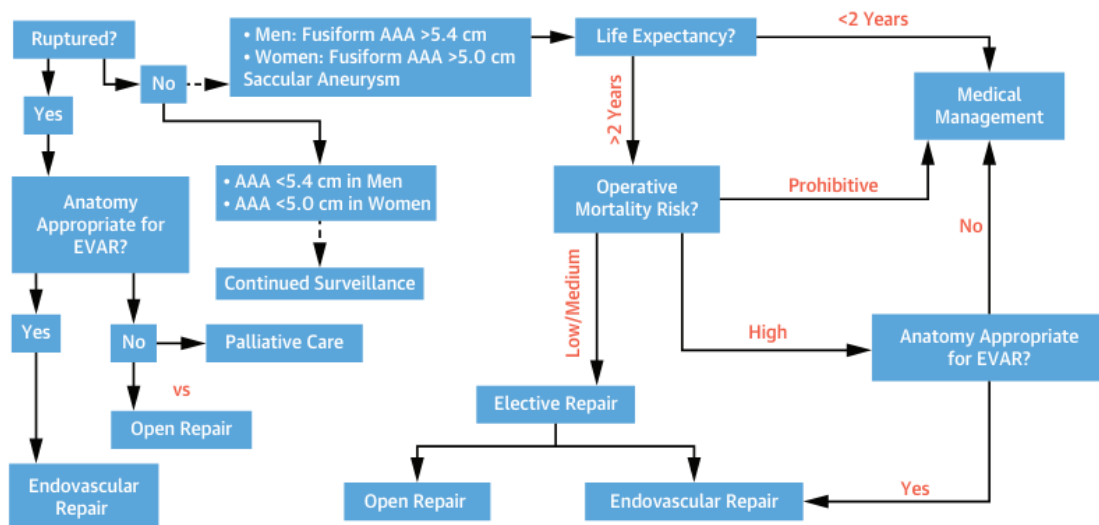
Ruptured?

Yes

Anatomy Appropriate for EVAR?

Yes

Endovascular Repair

No

Palliative Care

vs

Open Repair

No

• Men: Fusiform AAA >5.4 cm
• Women: Fusiform AAA >5.0 cm
Saccular Aneurysm

• AAA <5.4 cm in Men
• AAA <5.0 cm in Women

Continued Surveillance

Life Expectancy?

<2 Years

Medical Management

>2 Years

Operative Mortality Risk?

Prohibitive

No

Low/Medium

High

Anatomy Appropriate for EVAR?

Elective Repair

Open Repair

Endovascular Repair

Yes